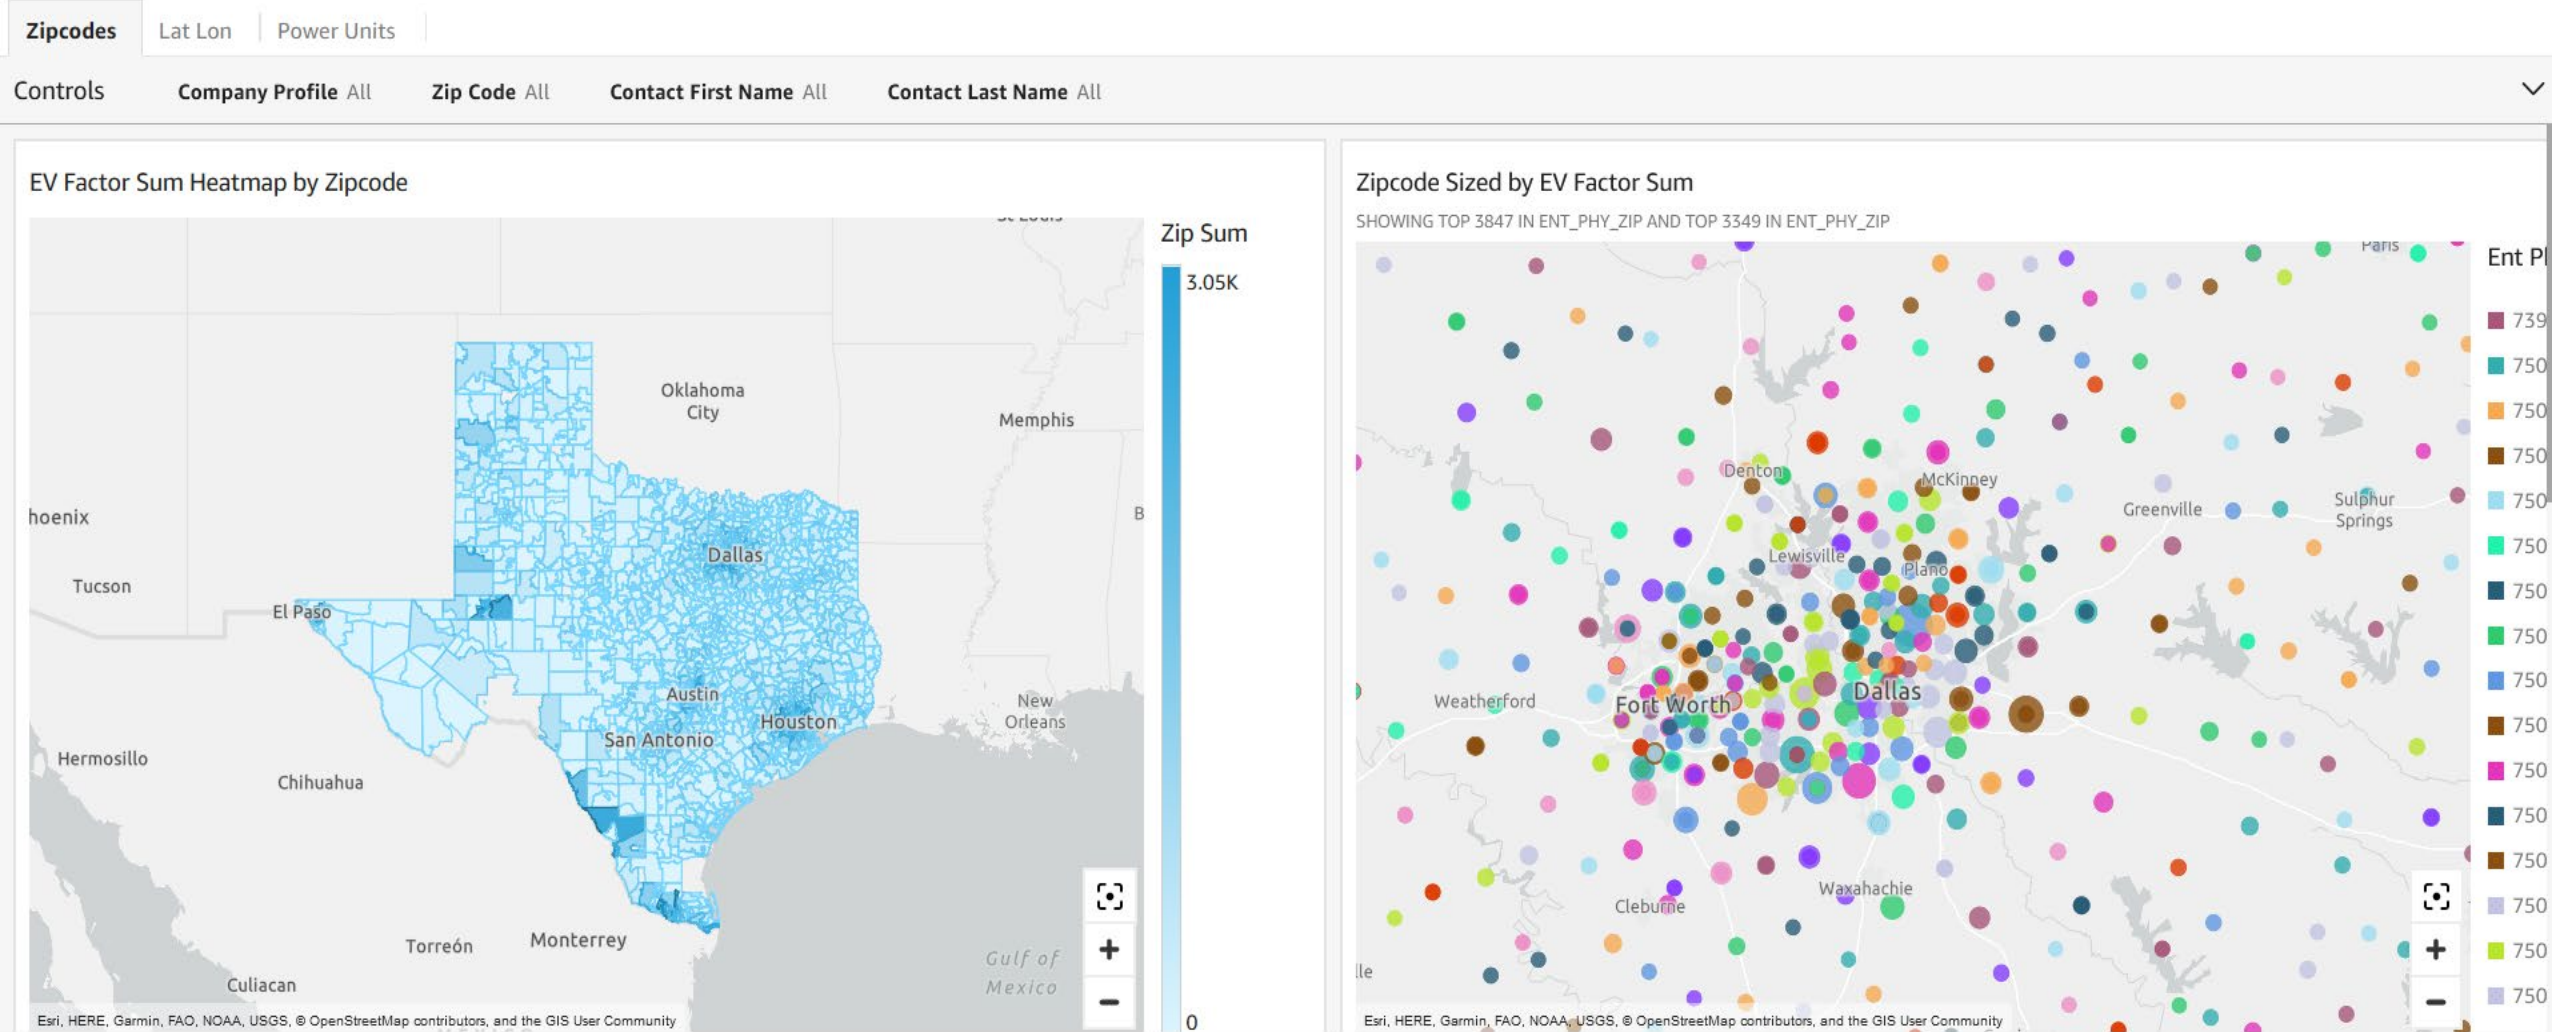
Zipcodes | Lat Lon | Power Units

Controls | Company Profile All | Zip Code All | Contact First Name All | Contact Last Name All

EV Factor Sum Heatmap by Zipcode

Zip Sum
3.05K
0

Oklahoma City
Memphis
hoenix
Tucson
El Paso
Dallas
Austin
Houston
San Antonio
New Orleans
Hermosillo
Chihuahua
Torreón
Monterrey
Culiacan
Gulf of Mexico
B

+
−

Esri, HERE, Garmin, FAO, NOAA, USGS, © OpenStreetMap contributors, and the GIS User Community

Zipcode Sized by EV Factor Sum

SHOWING TOP 3847 IN ENT_PHY_ZIP AND TOP 3349 IN ENT_PHY_ZIP

Paris
Denton
McKinney
Lewisville
Plano
Greenville
Sulphur Springs
Weatherford
Fort Worth
Dallas
Waxahachie
Cleburne
lle

Ent Pl
739
750
750
750
750
750
750
750
750
750
750
750
750
750
750
750

+
−

Esri, HERE, Garmin, FAO, NOAA, USGS, © OpenStreetMap contributors, and the GIS User Community